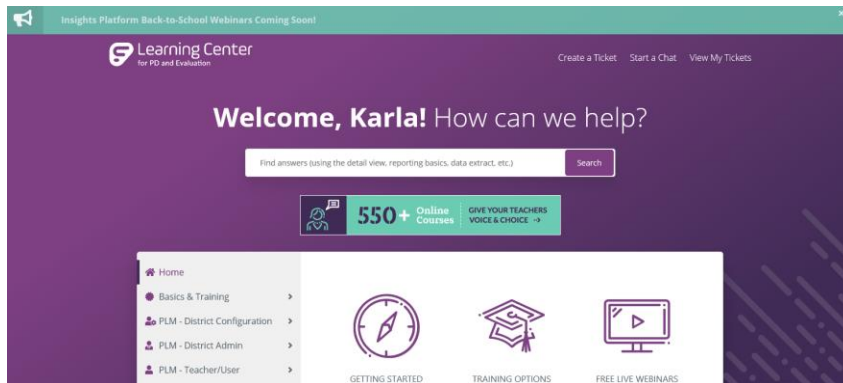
Insights Platform Back-to-School Webinars Coming Soon!

×

Learning Center
for PD and Evaluation

Create a Ticket Start a Chat View My Tickets

Welcome, Karla! How can we help?

Find answers (using the detail view, reporting basics, data extract, etc.)

Search

550+ Online Courses GIVE YOUR TEACHERS VOICE & CHOICE →

Home

Basics & Training ›

PLM - District Configuration ›

PLM - District Admin ›

PLM - Teacher/User ›

GETTING STARTED

TRAINING OPTIONS

FREE LIVE WEBINARS